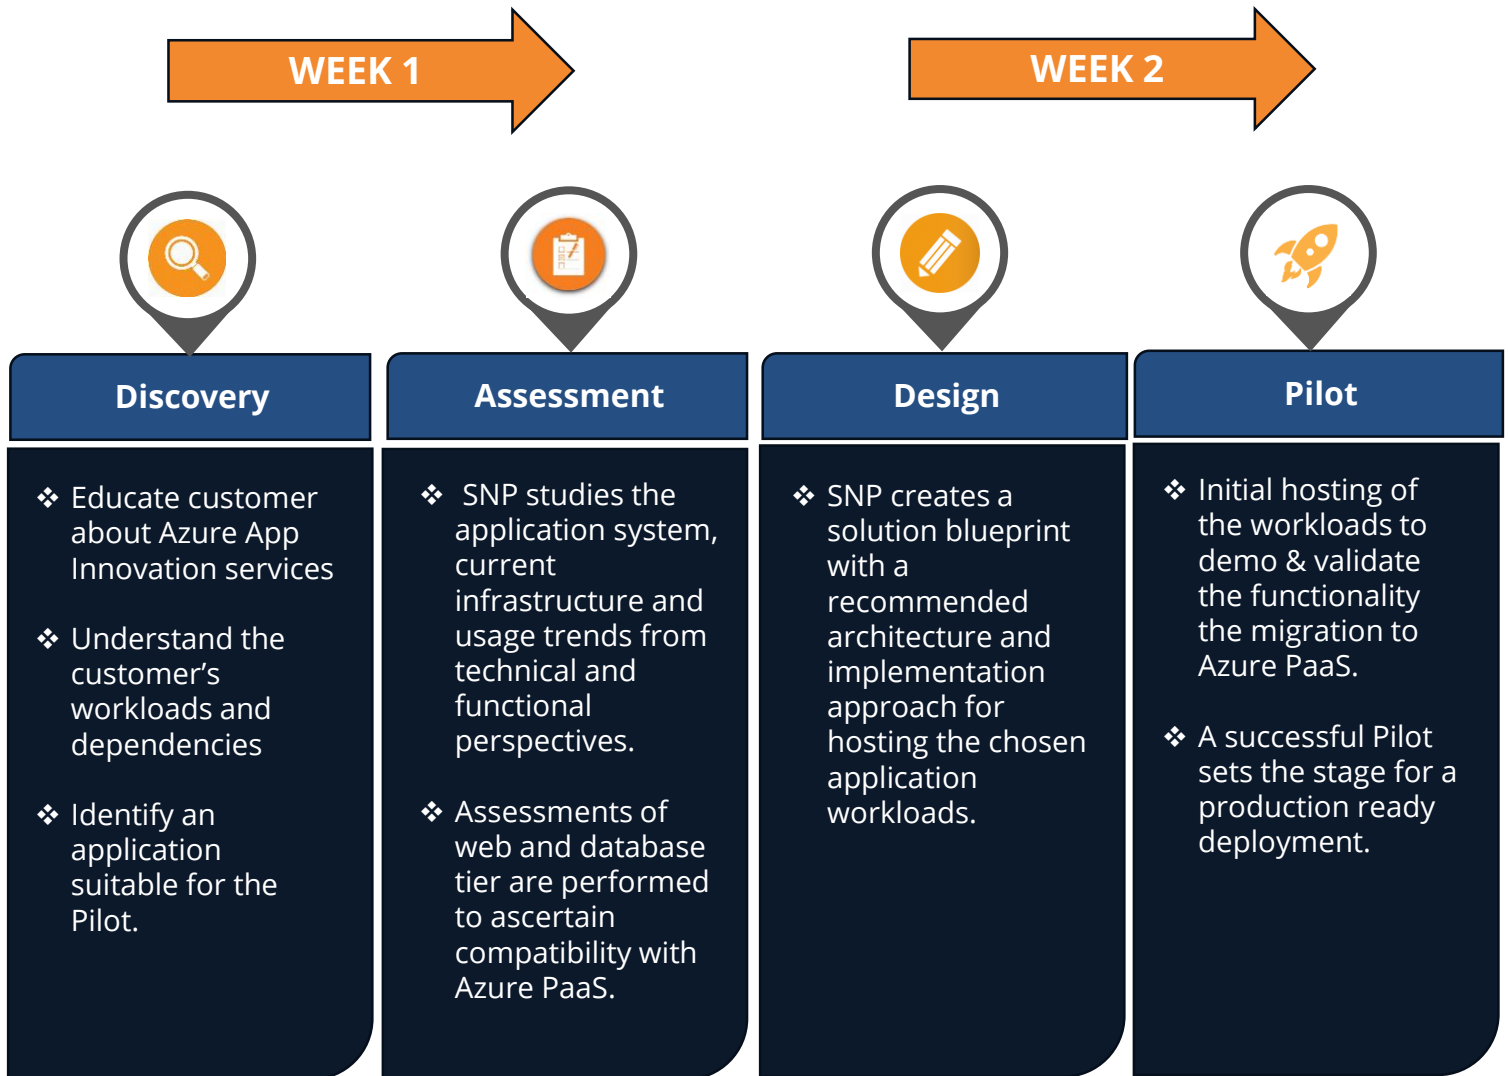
WEEK 1

WEEK 2

Discovery

❖ Educate customer about Azure App Innovation services

❖ Understand the customer’s workloads and dependencies

❖ Identify an application suitable for the Pilot.

Assessment

❖ SNP studies the application system, current infrastructure and usage trends from technical and functional perspectives.

❖ Assessments of web and database tier are performed to ascertain compatibility with Azure PaaS.

Design

❖ SNP creates a solution blueprint with a recommended architecture and implementation approach for hosting the chosen application workloads.

Pilot

❖ Initial hosting of the workloads to demo & validate the functionality the migration to Azure PaaS.

❖ A successful Pilot sets the stage for a production ready deployment.